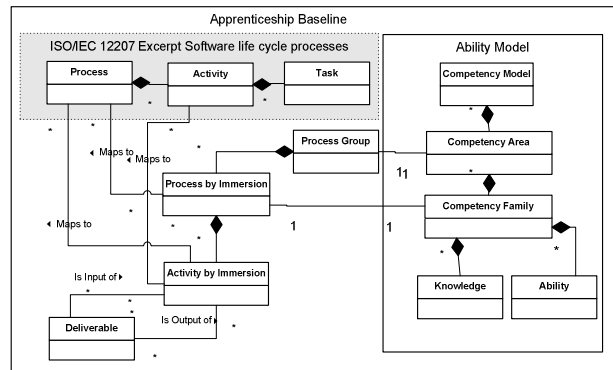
Apprenticeship Baseline

ISO/IEC 12207 Excerpt Software life cycle processes

Process

Activity

Task

Ability Model

Competency Model

Process Group

Competency Area

Process by Immersion

Competency Family

Activity by Immersion

Knowledge

Ability

Deliverable

◂ Maps to

◂ Maps to

◂ Maps to

Is Input of ▸

Is Output of ▸

*
*
*
*
*
*
*
*
*
*
*
*
*
*
*
*
*

1

1

1

1